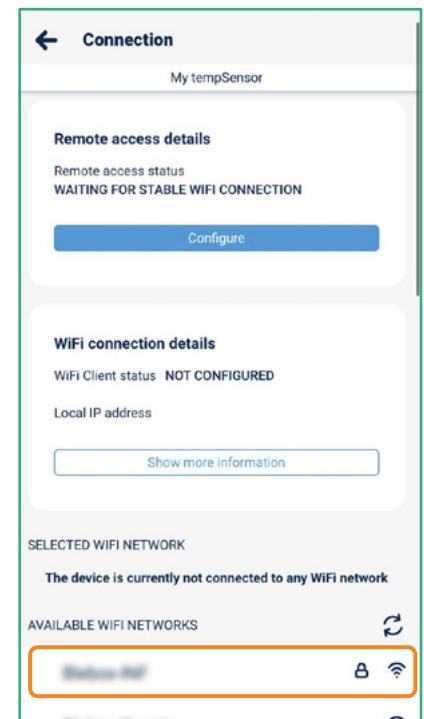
Connection

My tempSensor

Remote access details

Remote access status
WAITING FOR STABLE WIFI CONNECTION

Configure

WiFi connection details

WiFi Client status NOT CONFIGURED

Local IP address

Show more information

SELECTED WIFI NETWORK

The device is currently not connected to any WiFi network

AVAILABLE WIFI NETWORKS

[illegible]

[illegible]